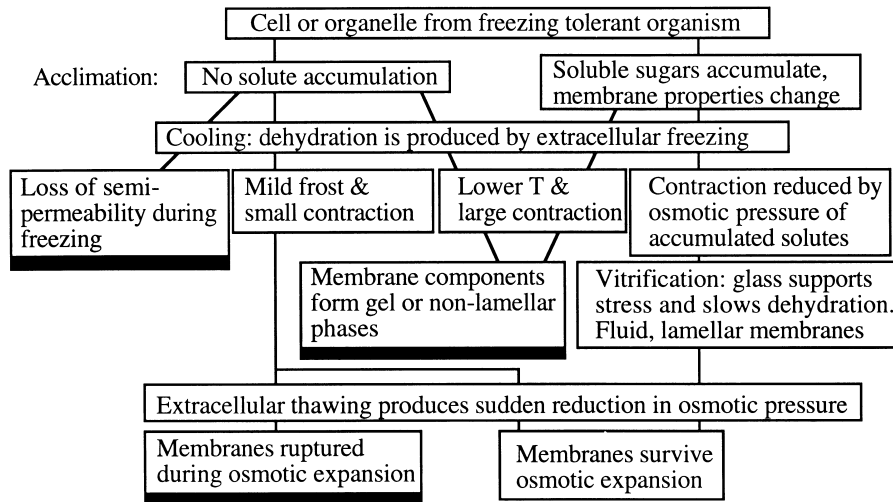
Cell or organelle from freezing tolerant organism

Acclimation: No solute accumulation

Soluble sugars accumulate, membrane properties change

Cooling: dehydration is produced by extracellular freezing

Loss of semipermeability during freezing

Mild frost & small contraction

Lower T & large contraction

Contraction reduced by osmotic pressure of accumulated solutes

Membrane components form gel or non-lamellar phases

Vitrification: glass supports stress and slows dehydration. Fluid, lamellar membranes

Extracellular thawing produces sudden reduction in osmotic pressure

Membranes ruptured during osmotic expansion

Membranes survive osmotic expansion